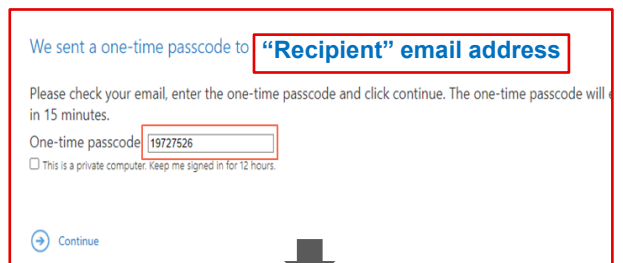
We sent a one-time passcode to "Recipient" email address

Please check your email, enter the one-time passcode and click continue. The one-time passcode will e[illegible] in 15 minutes.

One-time passcode 19727526

This is a private computer. Keep me signed in for 12 hours.

Continue